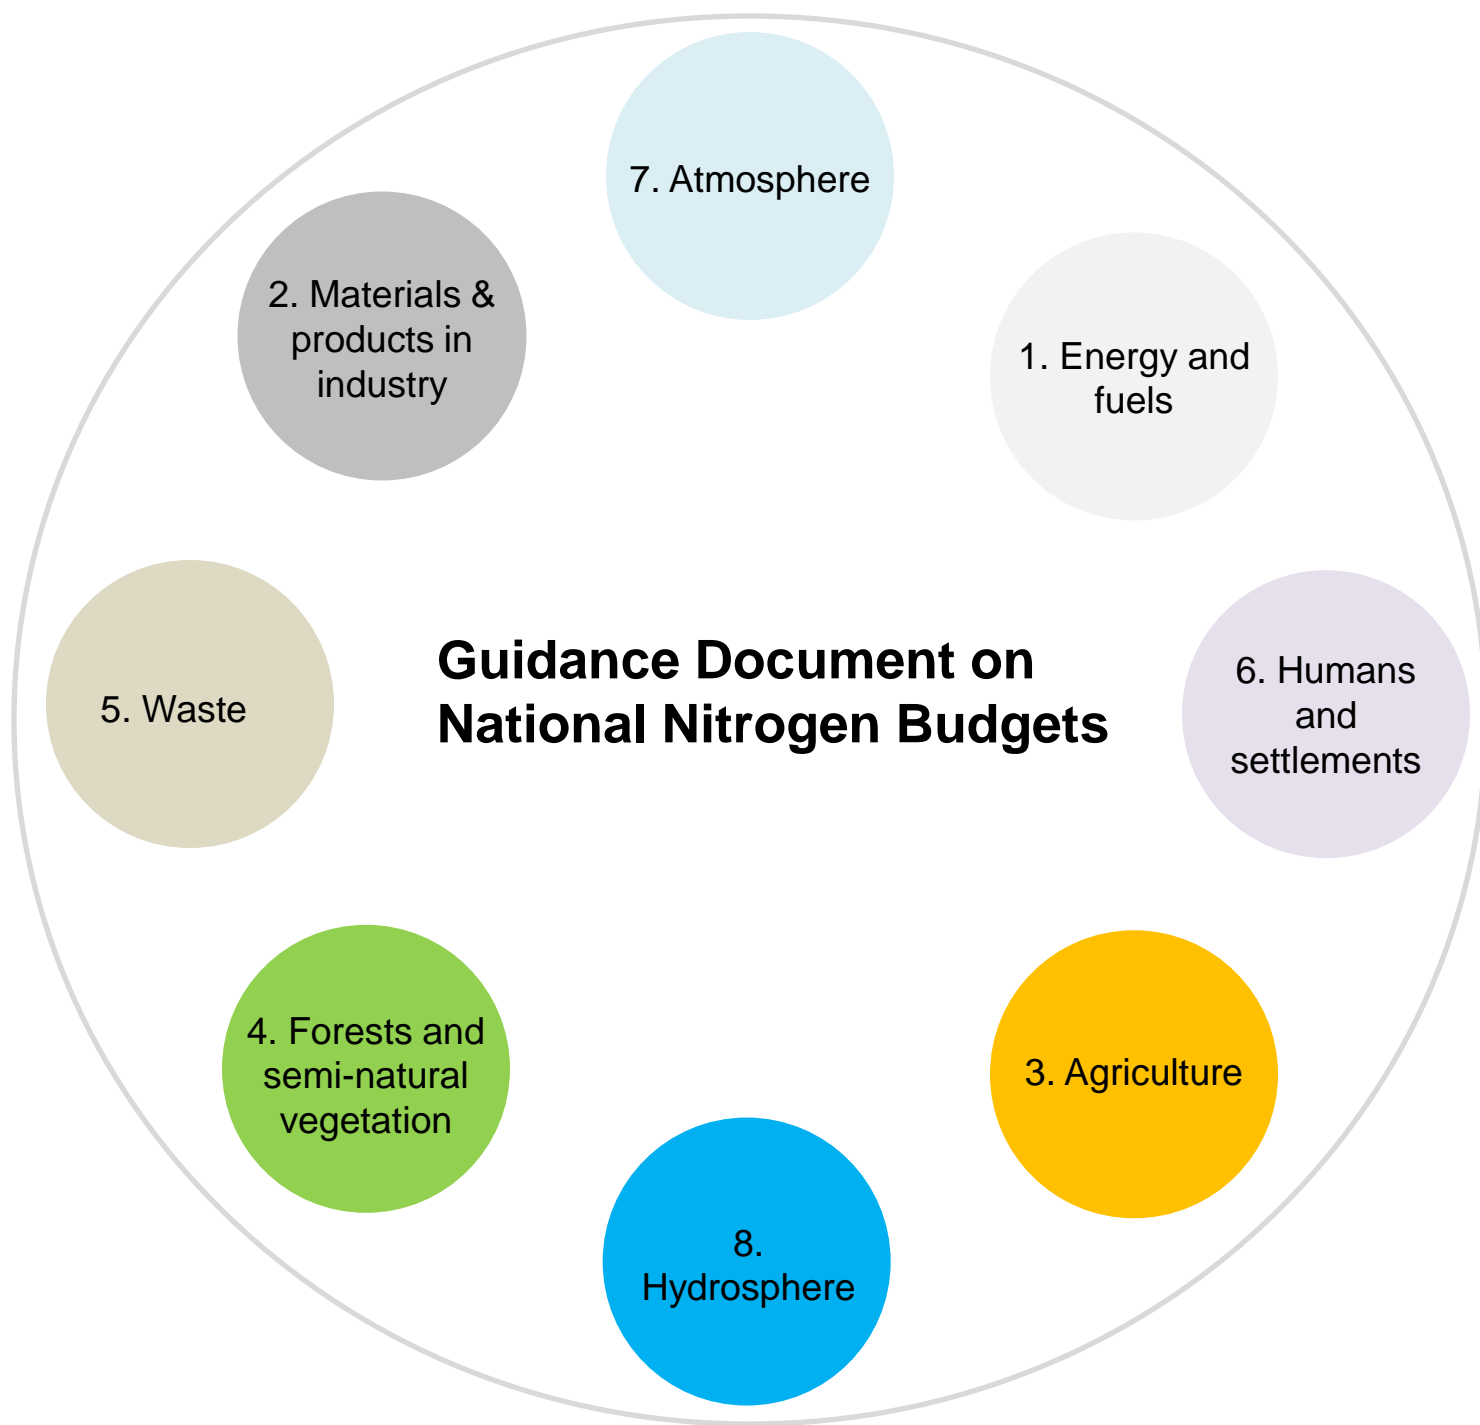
7. Atmosphere

2. Materials & products in industry

1. Energy and fuels

Guidance Document on National Nitrogen Budgets

5. Waste

6. Humans and settlements

4. Forests and semi-natural vegetation

3. Agriculture

8. Hydrosphere